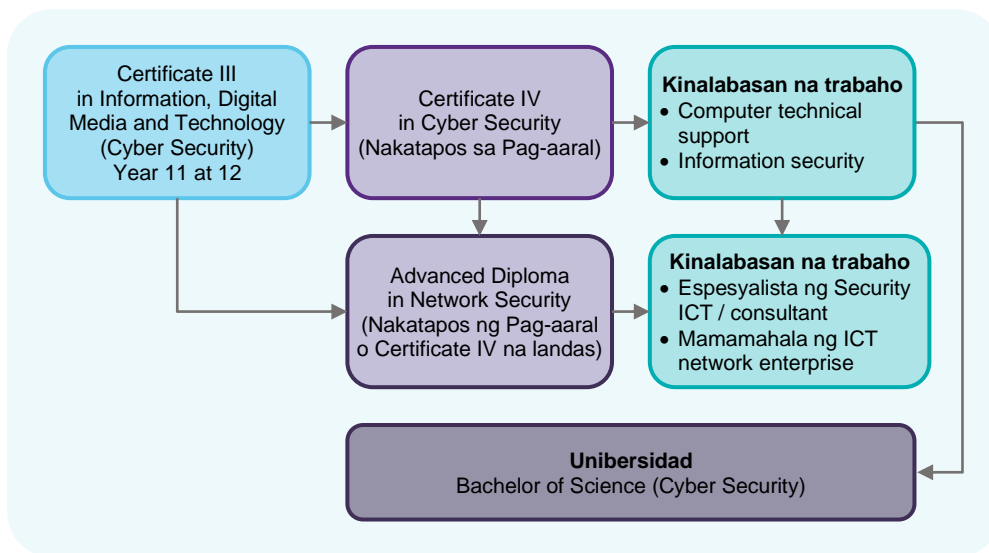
Certificate III in Information, Digital Media and Technology (Cyber Security) Year 11 at 12

Certificate IV in Cyber Security (Nakatapos sa Pag-aaral)

**Kinalabasan na trabaho**
- Computer technical support
- Information security

Advanced Diploma in Network Security (Nakatapos ng Pag-aaral o Certificate IV na landas)

**Kinalabasan na trabaho**
- Espesyalista ng Security ICT / consultant
- Mamamahala ng ICT network enterprise

**Unibersidad**
Bachelor of Science (Cyber Security)